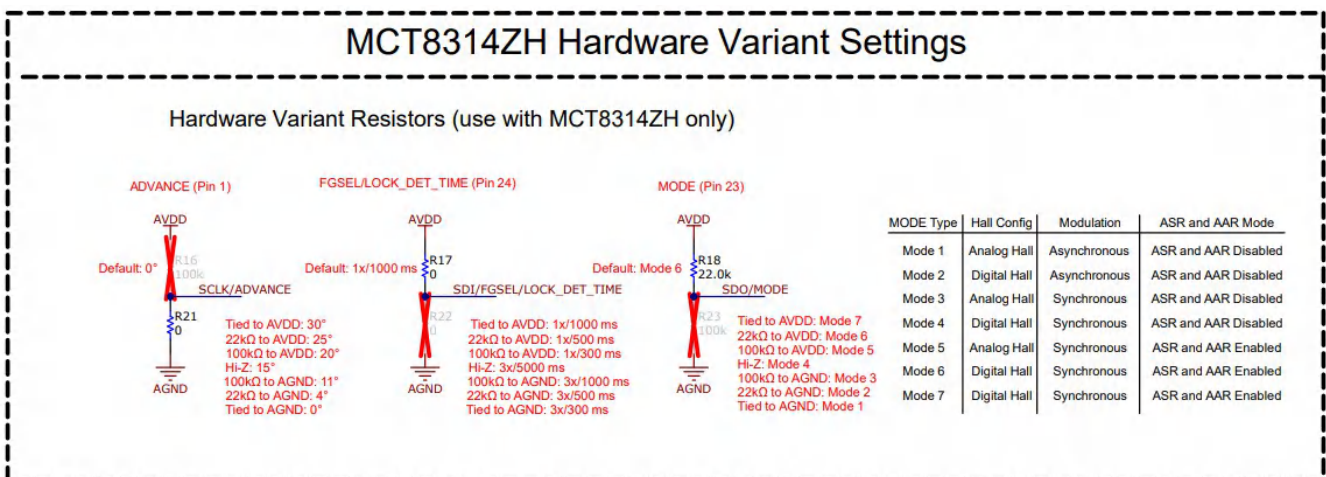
MCT8314ZH Hardware Variant Settings

Hardware Variant Resistors (use with MCT8314ZH only)

ADVANCE (Pin 1)

AVDD

R16
100k

Default: 0°

SCLK/ADVANCE

R21
0

AGND

Tied to AVDD: 30°
22kΩ to AVDD: 25°
100kΩ to AVDD: 20°
Hi-Z: 15°
100kΩ to AGND: 11°
22kΩ to AGND: 4°
Tied to AGND: 0°

FGSEL/LOCK_DET_TIME (Pin 24)

AVDD

R17
0

Default: 1x/1000 ms

SDI/FGSEL/LOCK_DET_TIME

R22
0

AGND

Tied to AVDD: 1x/1000 ms
22kΩ to AVDD: 1x/500 ms
100kΩ to AVDD: 1x/300 ms
Hi-Z: 3x/5000 ms
100kΩ to AGND: 3x/1000 ms
22kΩ to AGND: 3x/500 ms
Tied to AGND: 3x/300 ms

MODE (Pin 23)

AVDD

R18
22.0k

Default: Mode 6

SDO/MODE

R23
100k

AGND

Tied to AVDD: Mode 7
22kΩ to AVDD: Mode 6
100kΩ to AVDD: Mode 5
Hi-Z: Mode 4
100kΩ to AGND: Mode 3
22kΩ to AGND: Mode 2
Tied to AGND: Mode 1

| MODE Type | Hall Config | Modulation | ASR and AAR Mode |
|---|---|---|---|
| Mode 1 | Analog Hall | Asynchronous | ASR and AAR Disabled |
| Mode 2 | Digital Hall | Asynchronous | ASR and AAR Disabled |
| Mode 3 | Analog Hall | Synchronous | ASR and AAR Disabled |
| Mode 4 | Digital Hall | Synchronous | ASR and AAR Disabled |
| Mode 5 | Analog Hall | Synchronous | ASR and AAR Enabled |
| Mode 6 | Digital Hall | Synchronous | ASR and AAR Enabled |
| Mode 7 | Digital Hall | Synchronous | ASR and AAR Enabled |